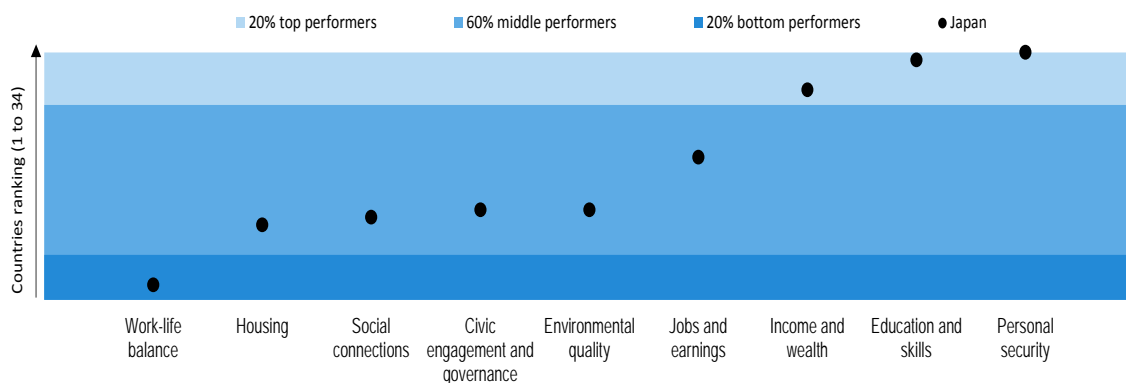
20% top performers
60% middle performers
20% bottom performers
Japan

Countries ranking (1 to 34)

Work-life balance
Housing
Social connections
Civic engagement and governance
Environmental quality
Jobs and earnings
Income and wealth
Education and skills
Personal security